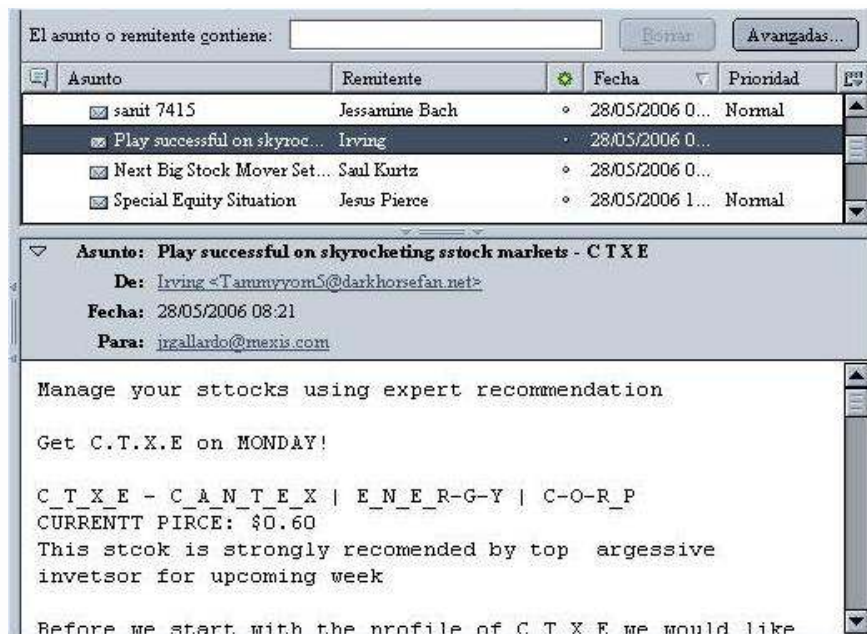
El asunto o remitente contiene: Borrar Avanzadas...

| Asunto | Remitente | Fecha | Prioridad |
|---|---|---|---|
| sanit 7415 | Jessamine Bach | 28/05/2006 0... | Normal |
| Play successful on skyroc... | Irving | 28/05/2006 0... | |
| Next Big Stock Mover Set... | Saul Kurtz | 28/05/2006 0... | |
| Special Equity Situation | Jesus Pierce | 28/05/2006 1... | Normal |

Asunto: Play successful on skyrocketing sstock markets - C T X E
De: Irving <Tammyyom5@darkhorsefan.net>
Fecha: 28/05/2006 08:21
Para: jrgallardo@mexis.com

Manage your sttocks using expert recommendation

Get C.T.X.E on MONDAY!

C_T_X_E - C_A_N_T_E_X | E_N_E_R-G-Y | C-O-R_P
CURRENTT PIRCE: $0.60
This stcok is strongly recomended by top argessive invetsor for upcoming week

Before we start with the profile of C T X E we would like